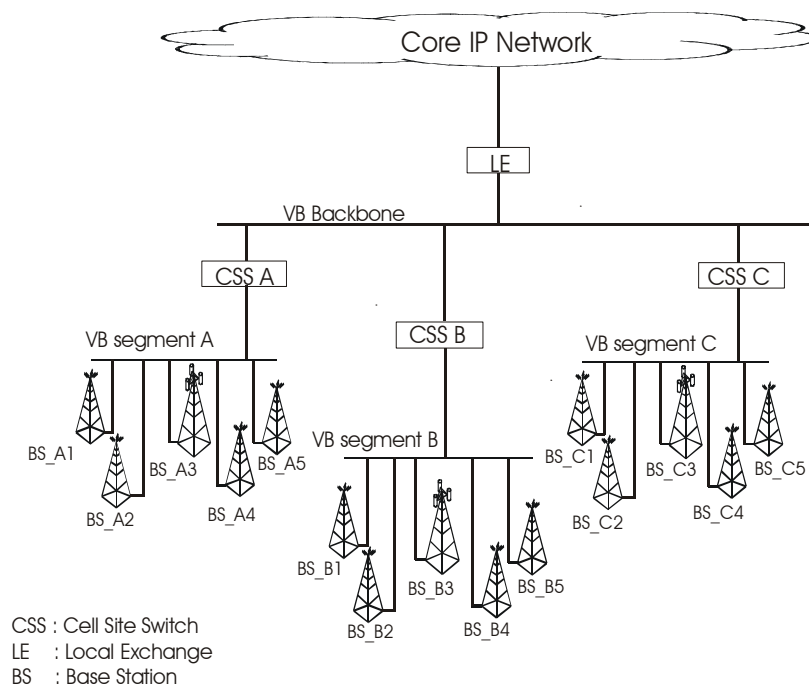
Core IP Network

LE

VB Backbone

CSS A

CSS B

CSS C

VB segment A

VB segment B

VB segment C

BS_A1
BS_A2
BS_A3
BS_A4
BS_A5

BS_B1
BS_B2
BS_B3
BS_B4
BS_B5

BS_C1
BS_C2
BS_C3
BS_C4
BS_C5

CSS : Cell Site Switch
LE : Local Exchange
BS : Base Station